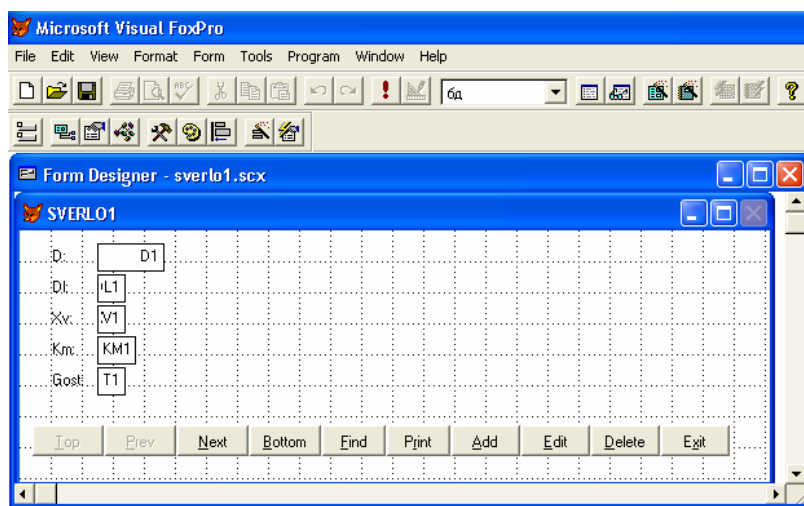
Microsoft Visual FoxPro

File Edit View Format Form Tools Program Window Help

бд

Form Designer - sverlo1.scx

SVERLO1

D: D1
Dl: L1
Xv: V1
Km: KM1
Gost: T1

Top Prev Next Bottom Find Print Add Edit Delete Exit